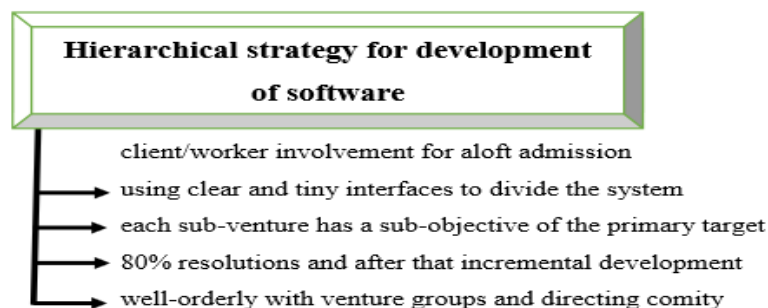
Hierarchical strategy for development of software

client/worker involvement for aloft admission

using clear and tiny interfaces to divide the system

each sub-venture has a sub-objective of the primary target

80% resolutions and after that incremental development

well-orderly with venture groups and directing comity